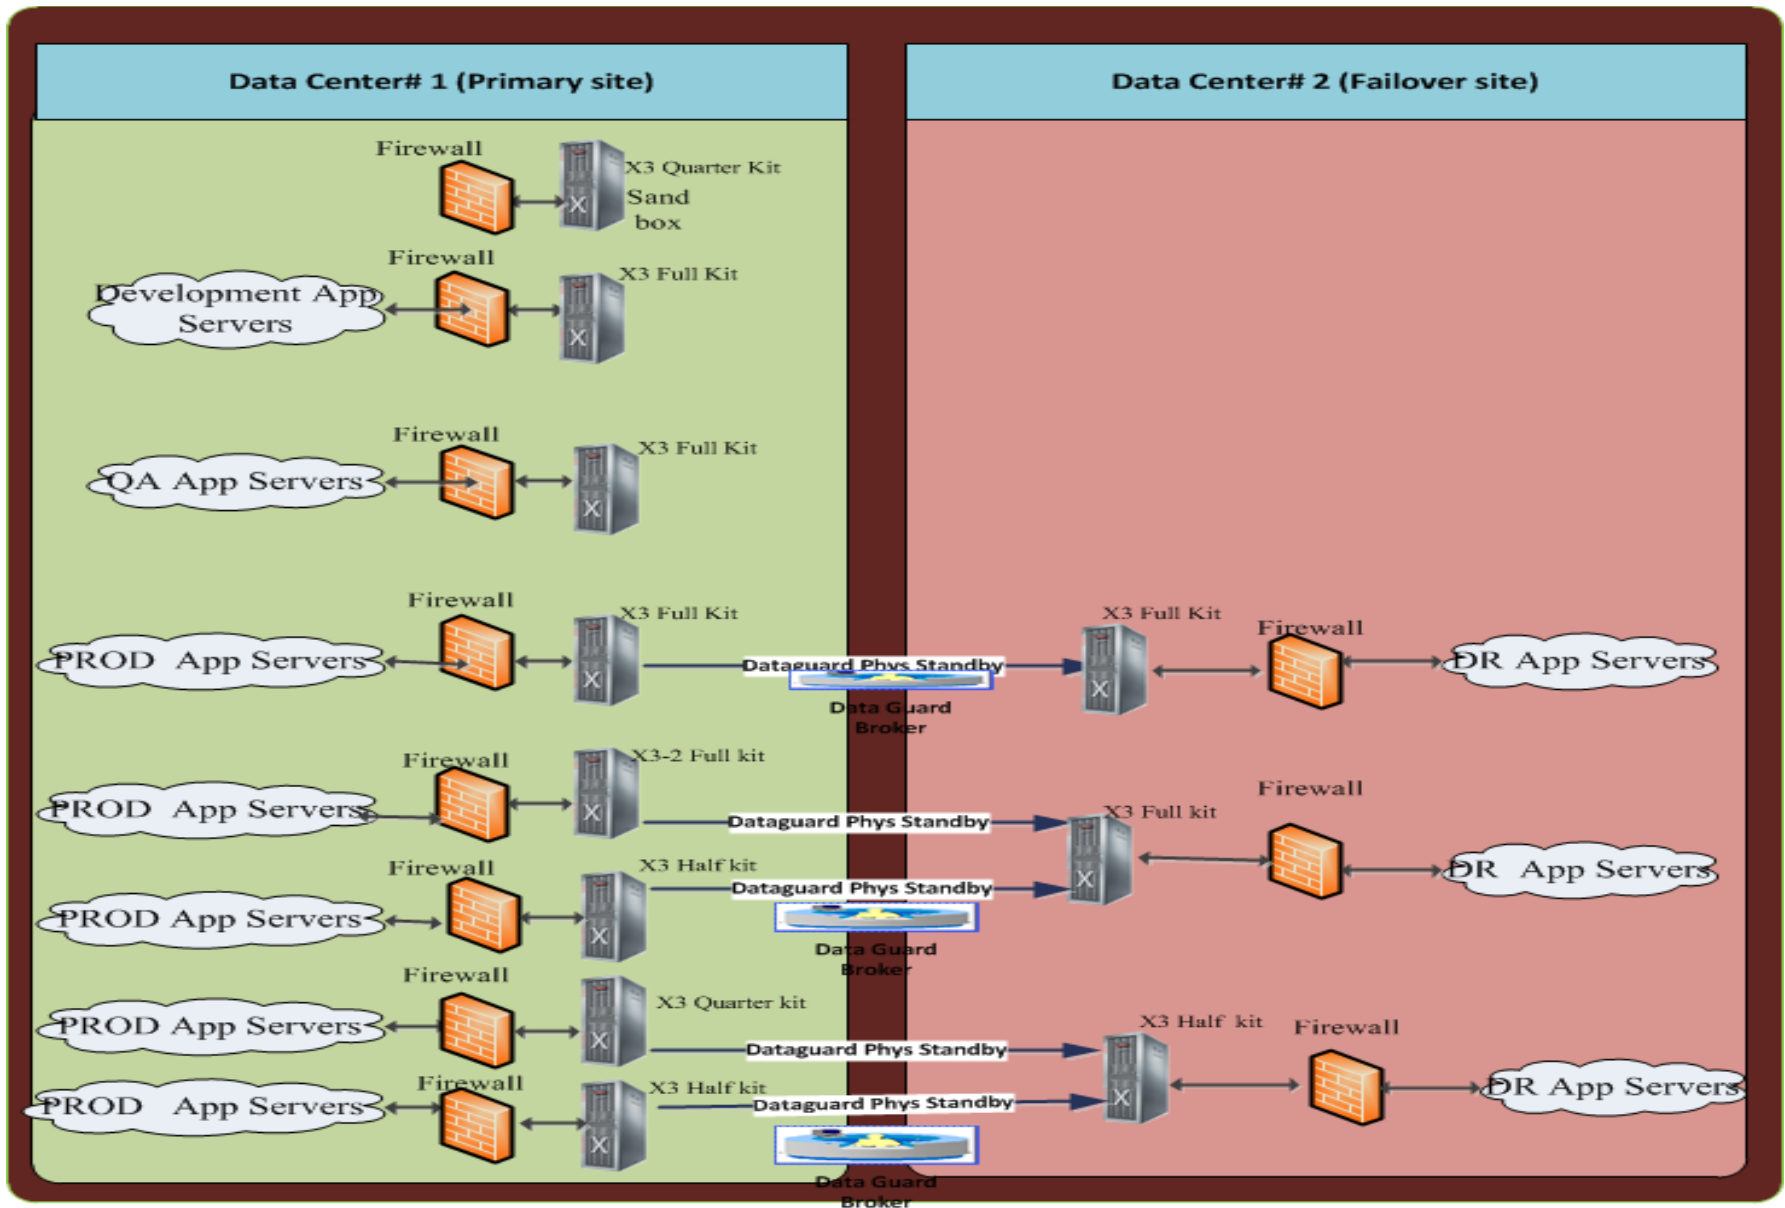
Data Center# 1 (Primary site)

Data Center# 2 (Failover site)

Firewall

X3 Quarter Kit
Sand box

Firewall

Development App Servers

X3 Full Kit

Firewall

QA App Servers

X3 Full Kit

Firewall

PROD App Servers

X3 Full Kit

Dataguard Phys Standby

Data Guard Broker

X3 Full Kit

Firewall

DR App Servers

Firewall

PROD App Servers

X3-2 Full kit

Dataguard Phys Standby

Firewall

X3 Full kit

DR App Servers

Firewall

PROD App Servers

X3 Half kit

Dataguard Phys Standby

Data Guard Broker

Firewall

PROD App Servers

X3 Quarter kit

Dataguard Phys Standby

X3 Half kit

Firewall

DR App Servers

Firewall

PROD App Servers

X3 Half kit

Dataguard Phys Standby

Data Guard Broker